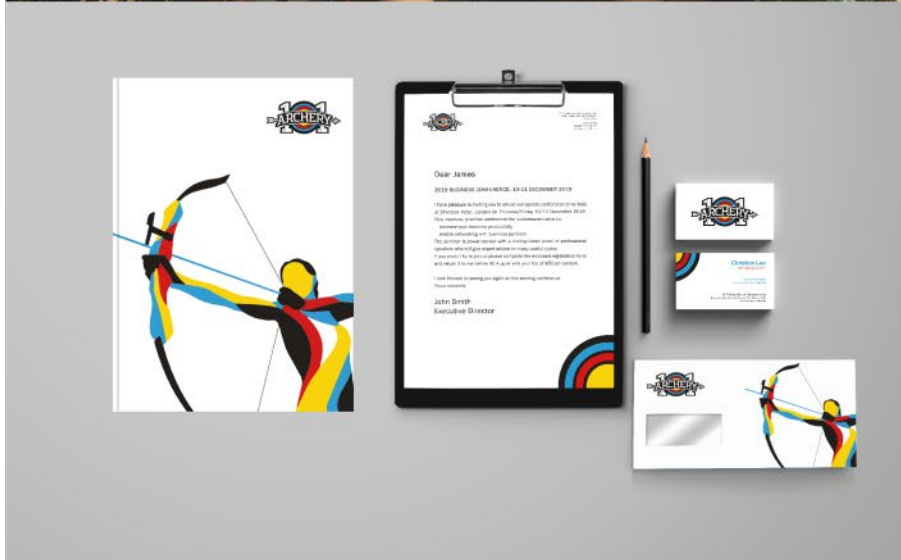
101 ARCHERY

101 ARCHERY

Dear James

2019 BUSINESS CONFERENCE: 10-11 DECEMBER 2019

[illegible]

I look forward to seeing you again at this exciting conference.
Yours sincerely

John Smith
Executive Director

101 ARCHERY

Christine Lee

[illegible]

101 ARCHERY